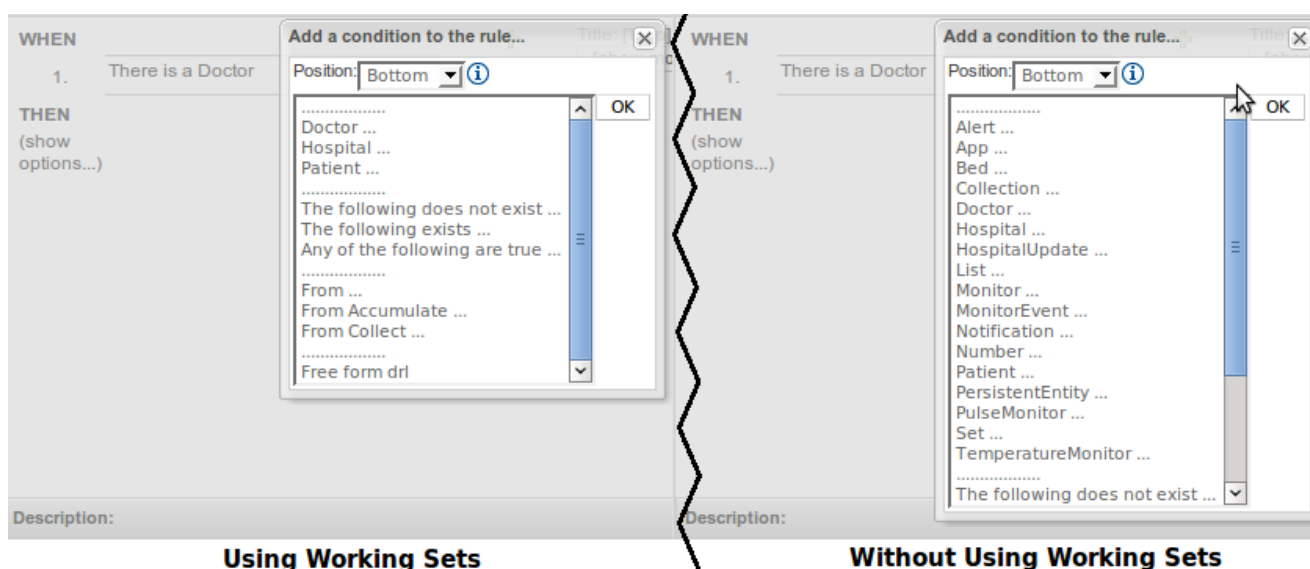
WHEN

1. There is a Doctor

THEN

(show options...)

Add a condition to the rule...

Title: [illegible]

Position: Bottom

..................
Doctor ...
Hospital ...
Patient ...
..................
The following does not exist ...
The following exists ...
Any of the following are true ...
..................
From ...
From Accumulate ...
From Collect ...
..................
Free form drl

OK

Description:

Using Working Sets

WHEN

1. There is a Doctor

THEN

(show options...)

Add a condition to the rule...

Title: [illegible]

Position: Bottom

..................
Alert ...
App ...
Bed ...
Collection ...
Doctor ...
Hospital ...
HospitalUpdate ...
List ...
Monitor ...
MonitorEvent ...
Notification ...
Number ...
Patient ...
PersistentEntity ...
PulseMonitor ...
Set ...
TemperatureMonitor ...
..................
The following does not exist ...

OK

Description:

Without Using Working Sets